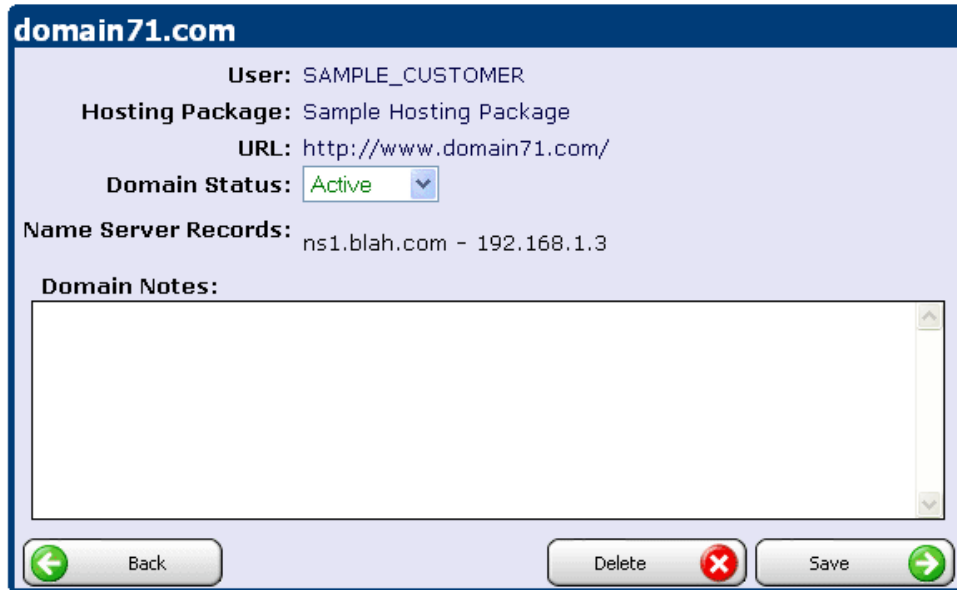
domain71.com

User: SAMPLE_CUSTOMER

Hosting Package: Sample Hosting Package

URL: http://www.domain71.com/

Domain Status: Active

Name Server Records: ns1.blah.com - 192.168.1.3

Domain Notes:

Back

Delete

Save